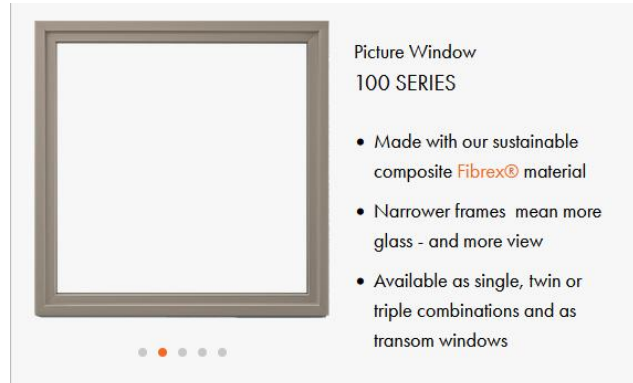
Picture Window
100 SERIES

• Made with our sustainable composite Fibrex® material
• Narrower frames mean more glass - and more view
• Available as single, twin or triple combinations and as transom windows